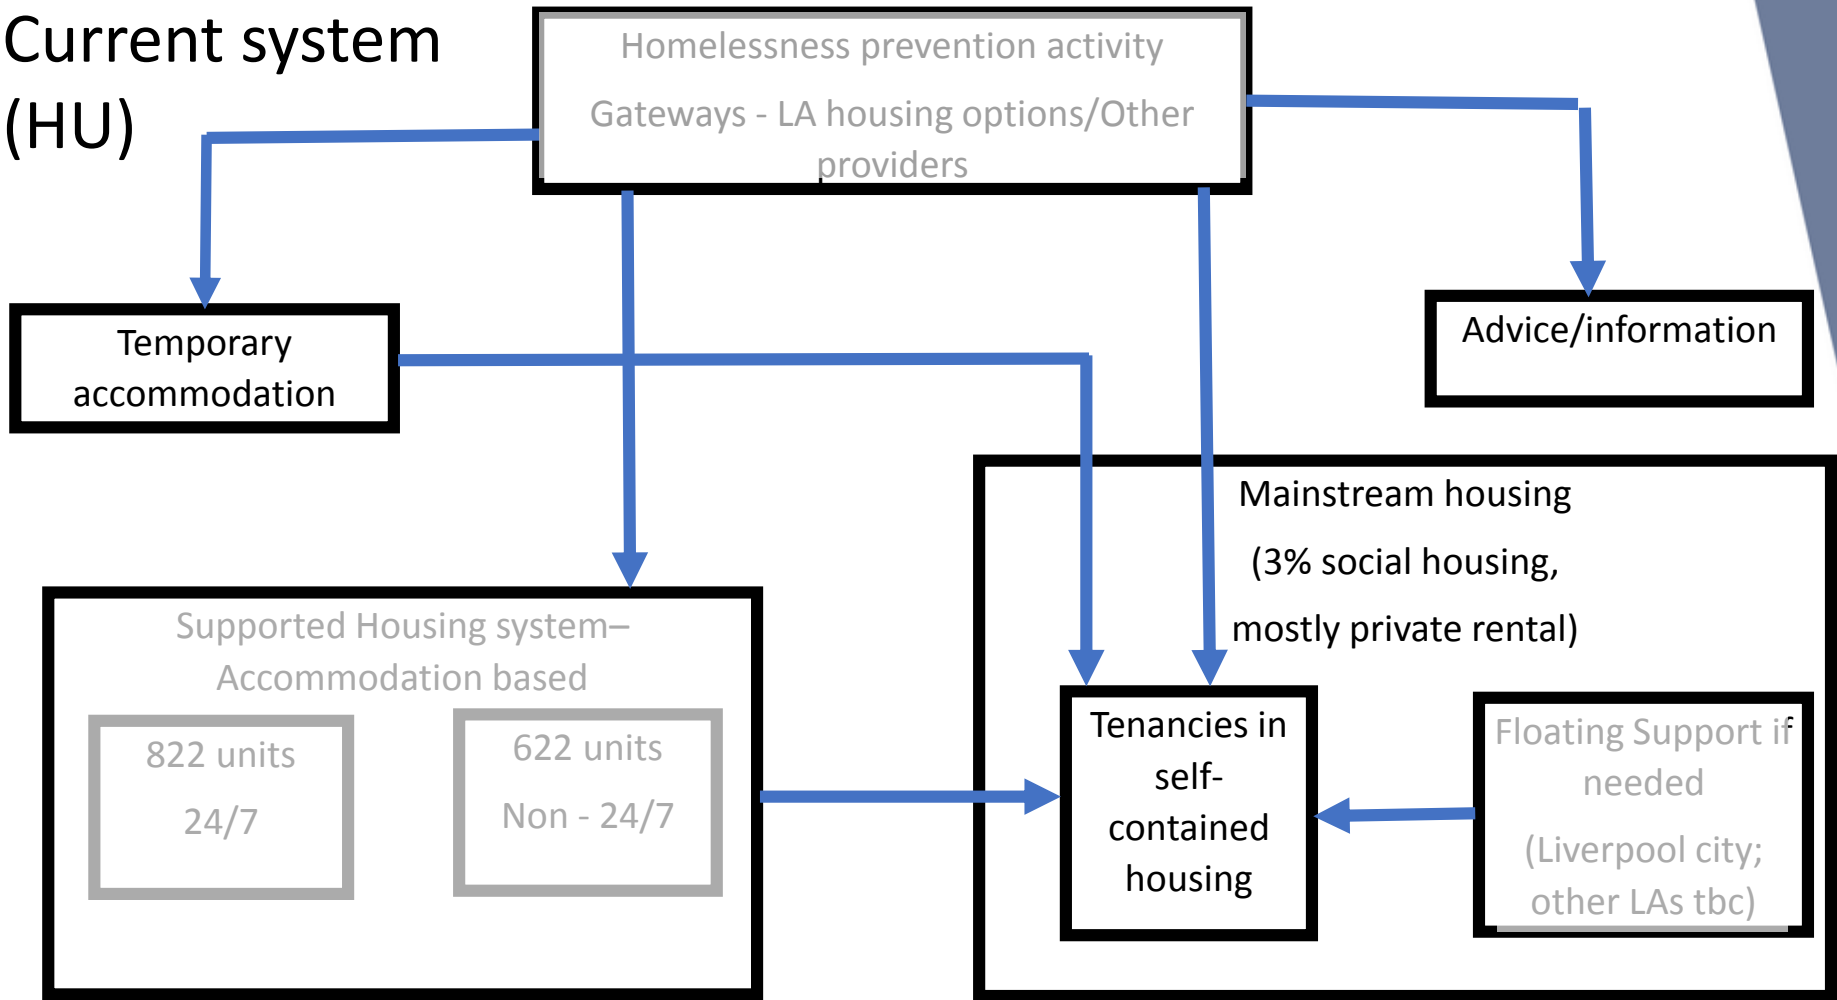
Current system (HU)

Homelessness prevention activity

Gateways - LA housing options/Other providers

Temporary accommodation

Advice/information

Mainstream housing

(3% social housing,

mostly private rental)

Supported Housing system– Accommodation based

822 units

24/7

622 units

Non - 24/7

Tenancies in self-contained housing

Floating Support if needed

(Liverpool city; other LAs tbc)